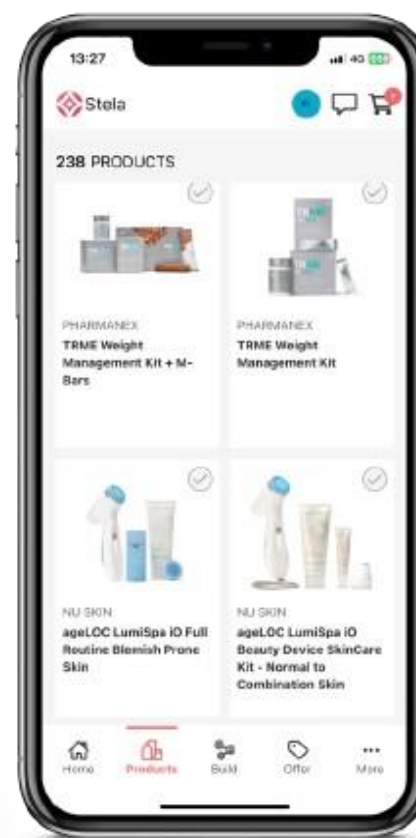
13:27

4G

Stela

238 PRODUCTS

PHARMANEX
TRME Weight Management Kit + M-Bars

PHARMANEX
TRME Weight Management Kit

NU SKIN
ageLOC LumiSpa iO Full Routine Blemish Prone Skin

NU SKIN
ageLOC LumiSpa iO Beauty Device SkinCare Kit - Normal to Combination Skin

Home
Products
Build
Offer
More